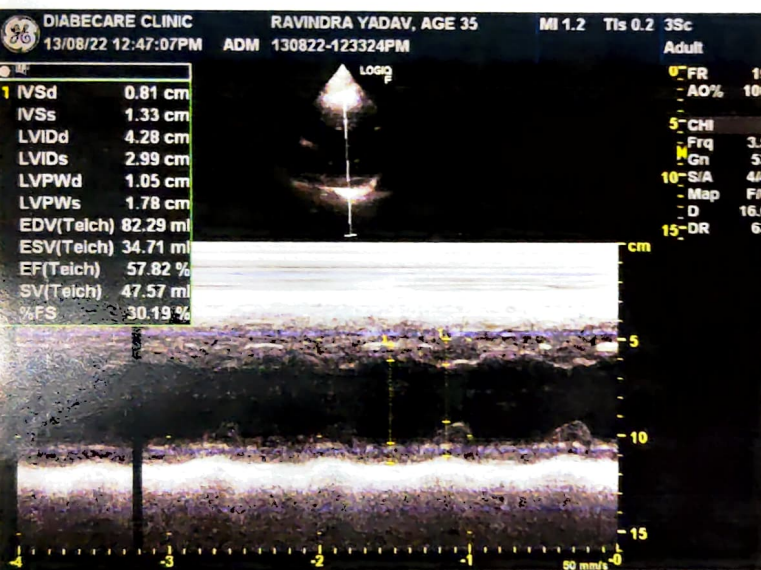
DIABECARE CLINIC 13/08/22 12:47:07PM ADM RAVINDRA YADAV, AGE 35 130822-123324PM MI 1.2 TIs 0.2 3Sc Adult

| | | |
|---|---|---|
| 1 | IVSd | 0.81 cm |
| | IVSs | 1.33 cm |
| | LVIDd | 4.28 cm |
| | LVIDs | 2.99 cm |
| | LVPWd | 1.05 cm |
| | LVPWs | 1.78 cm |
| | EDV(Teich) | 82.29 ml |
| | ESV(Teich) | 34.71 ml |
| | EF(Teich) | 57.82 % |
| | SV(Teich) | 47.57 ml |
| | %FS | 30.19 % |

LOGIQ F

0 FR 1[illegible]
AO% 10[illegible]
5 CHI
Frq 3.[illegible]
Gn 5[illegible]
10 S/A 4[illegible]
Map F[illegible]
D 16.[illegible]
15 DR 6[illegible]

cm
5
10
15

-4 -3 -2 -1 50 mm/s